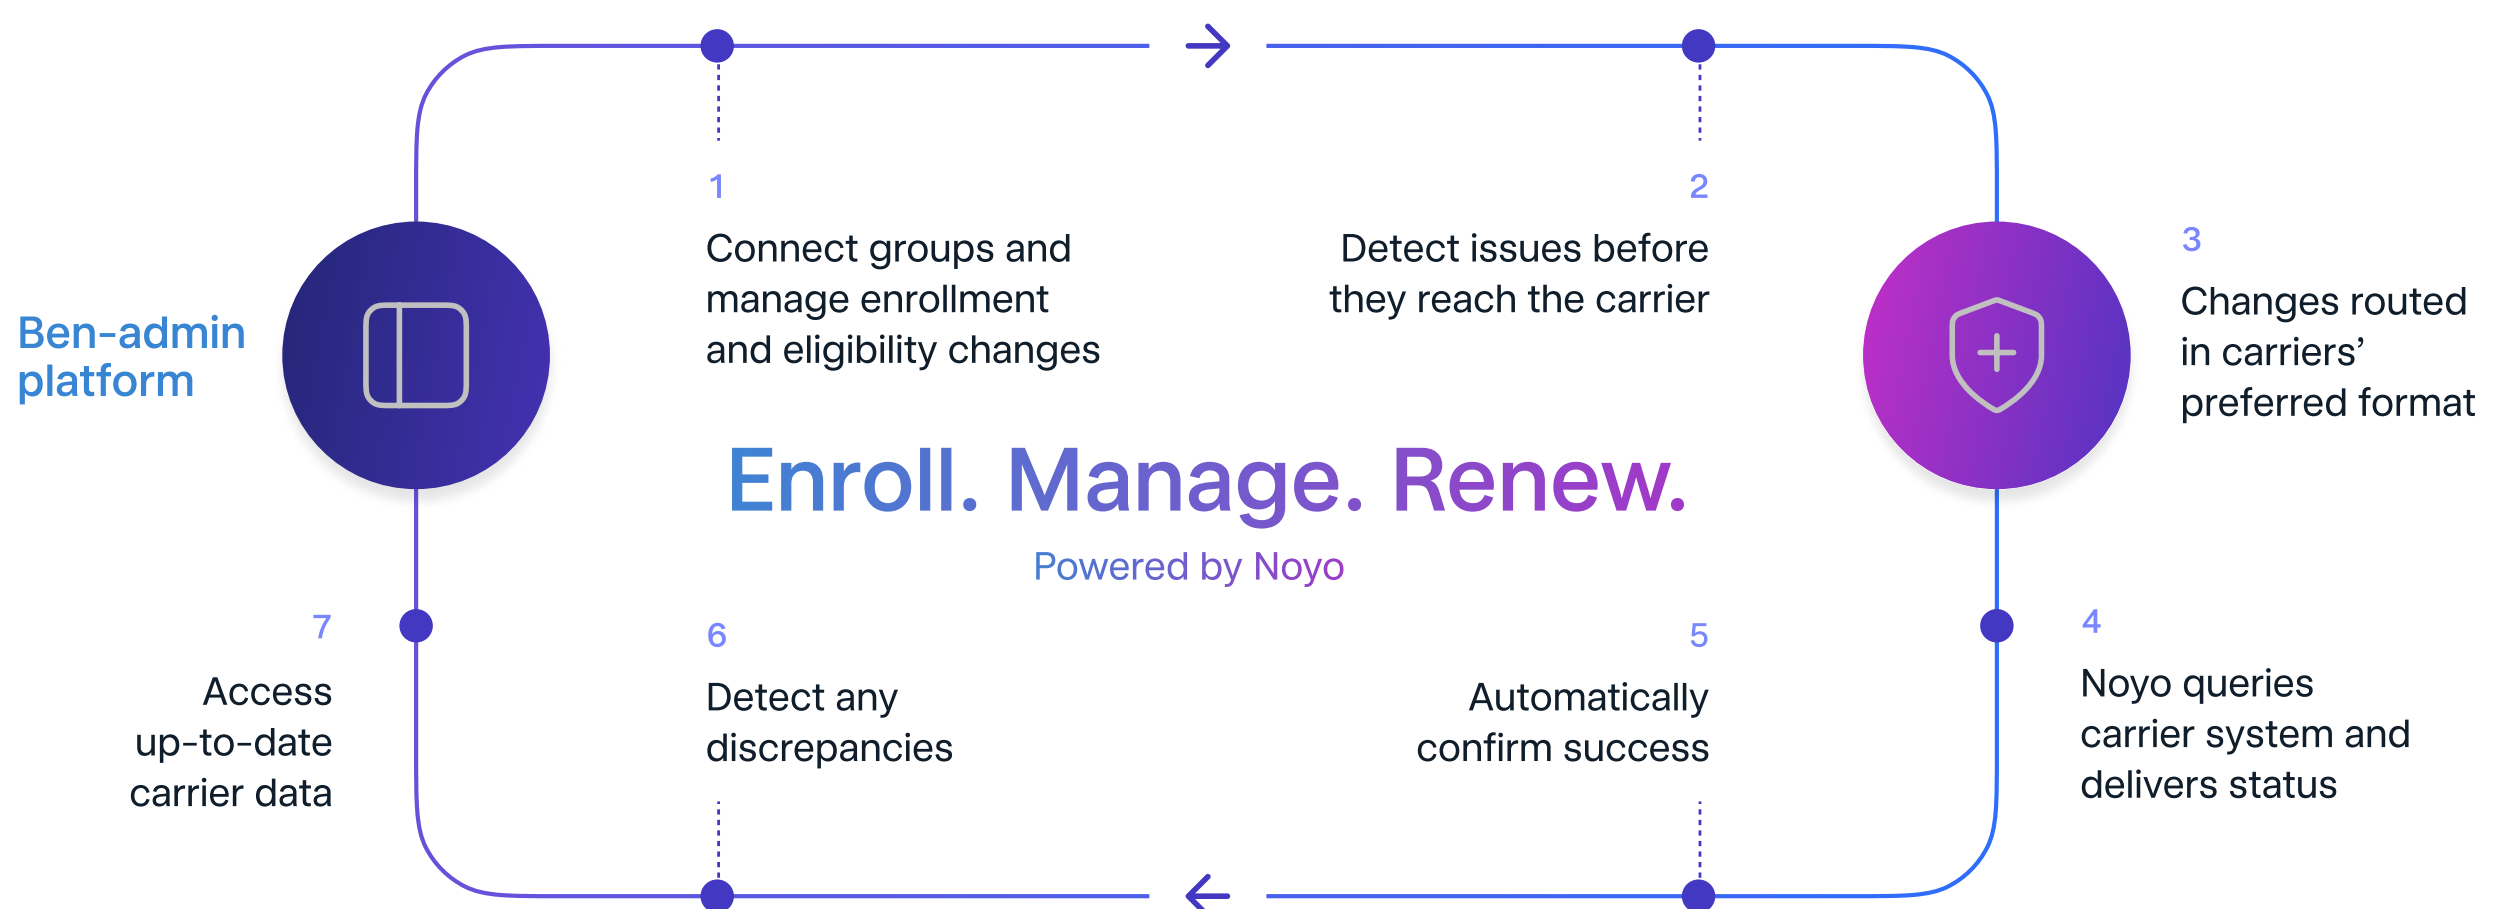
Ben-admin platform

1
Connect groups and manage enrollment and eligibility changes

2
Detect issues before they reach the carrier

3
Changes routed in carriers' preferred format

Enroll. Manage. Renew.
Powered by Noyo

7
Access up-to-date carrier data

6
Detect any discrepancies

5
Automatically confirm success

4
Noyo queries carrier system and delivers status